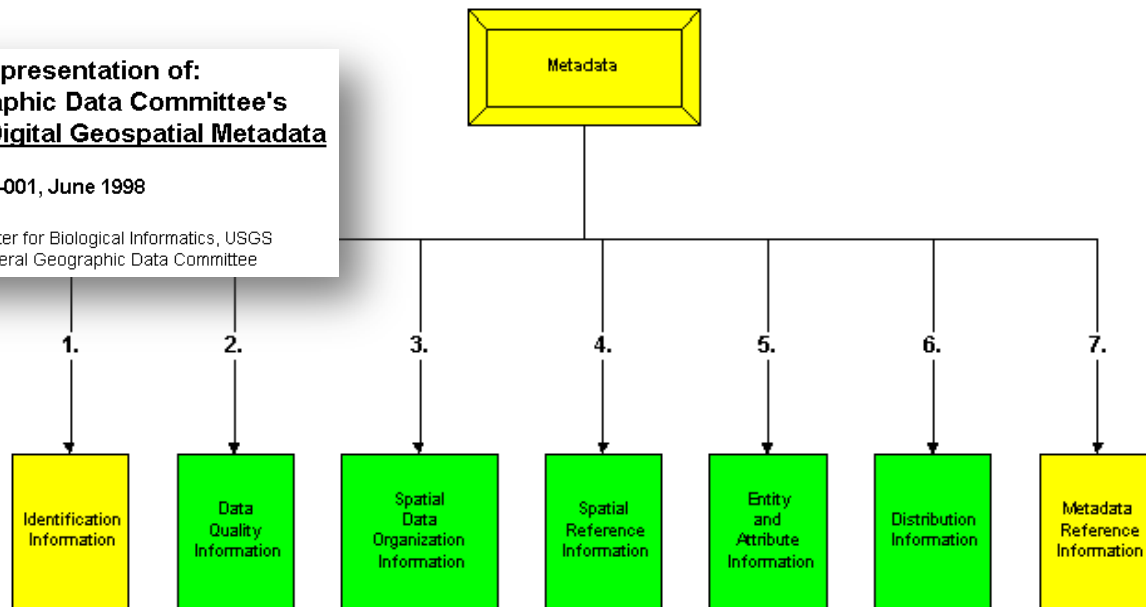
presentation of:
aphic Data Committee's
Digital Geospatial Metadata

-001, June 1998

ter for Biological Informatics, USGS
eral Geographic Data Committee

Metadata

1.

2.

3.

4.

5.

6.

7.

Identification Information

Data Quality Information

Spatial Data Organization Information

Spatial Reference Information

Entity and Attribute Information

Distribution Information

Metadata Reference Information